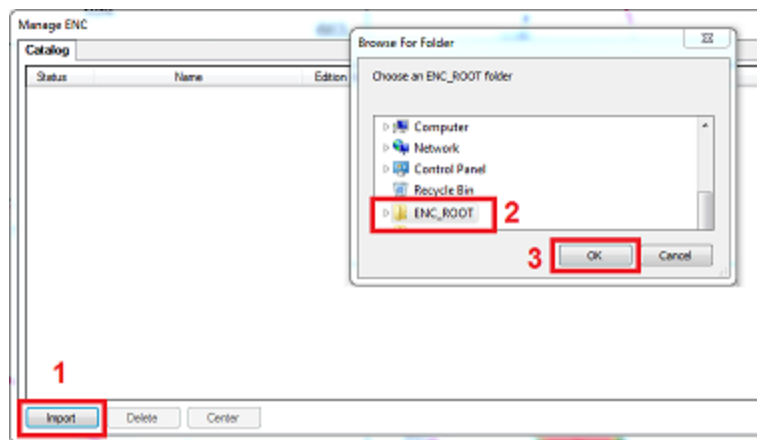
Manage ENC

Catalog

| Status | Name | Edition |
|---|---|---|

Browse For Folder

Choose an ENC_ROOT folder

Computer
Network
Control Panel
Recycle Bin
ENC_ROOT

2

3

OK

Cancel

1

Import

Delete

Center